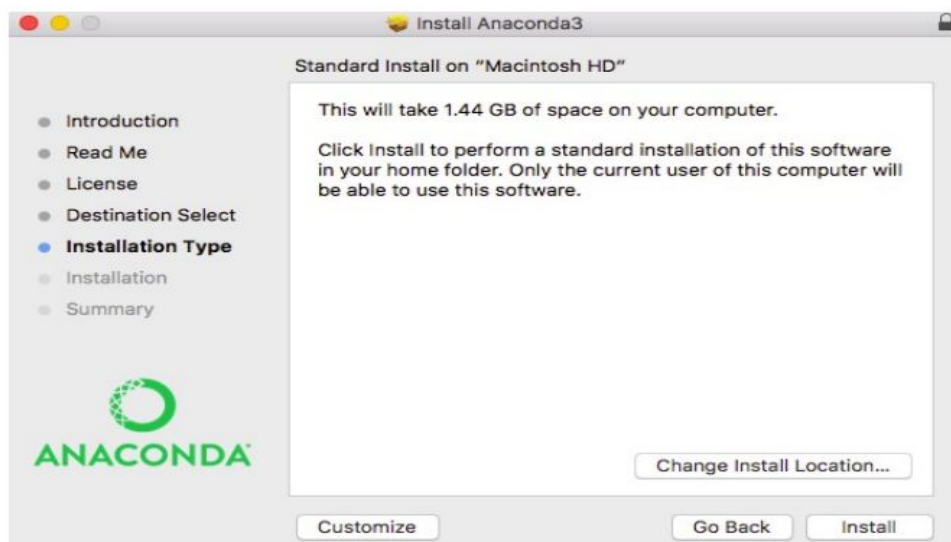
Install Anaconda3

Standard Install on "Macintosh HD"

Introduction
Read Me
License
Destination Select
Installation Type
Installation
Summary

This will take 1.44 GB of space on your computer.

Click Install to perform a standard installation of this software in your home folder. Only the current user of this computer will be able to use this software.

ANACONDA

Change Install Location...

Customize

Go Back

Install